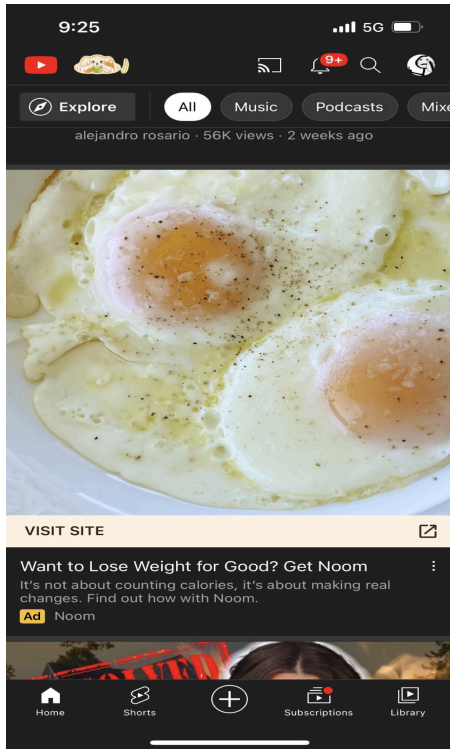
9:25
5G

9+

Explore
All
Music
Podcasts
Mixe

alejandro rosario · 56K views · 2 weeks ago

VISIT SITE

Want to Lose Weight for Good? Get Noom
It's not about counting calories, it's about making real changes. Find out how with Noom.
Ad Noom

Home
Shorts
Subscriptions
Library